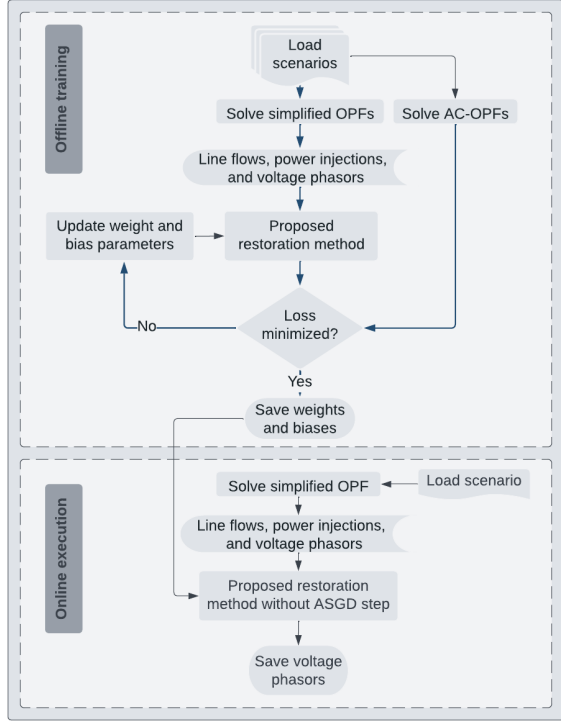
Offline training

Load scenarios

Solve simplified OPFs

Solve AC-OPFs

Line flows, power injections, and voltage phasors

Update weight and bias parameters

Proposed restoration method

No

Loss minimized?

Yes

Save weights and biases

Online execution

Solve simplified OPF

Load scenario

Line flows, power injections, and voltage phasors

Proposed restoration method without ASGD step

Save voltage phasors